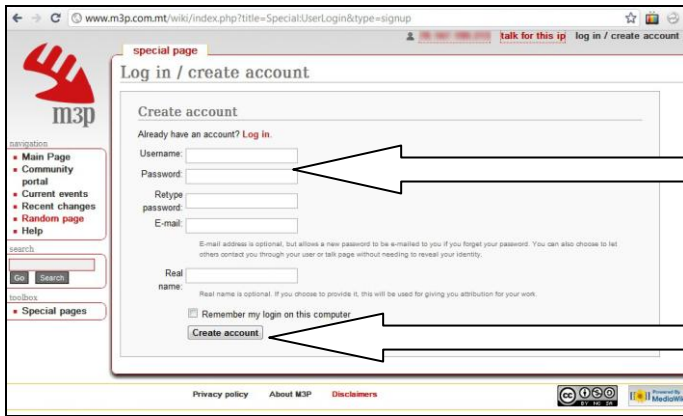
www.m3p.com.mt/wiki/index.php?title=Special:UserLogin&type=signup

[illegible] talk for this ip log in / create account

special page

Log in / create account

m3p

navigation
• Main Page
• Community portal
• Current events
• Recent changes
• Random page
• Help

search

Go Search

toolbox
• Special pages

Create account

Already have an account? Log in.

Username:
Password:
Retype password:
E-mail:

E-mail address is optional, but allows a new password to be e-mailed to you if you forget your password. You can also choose to let others contact you through your user or talk page without needing to reveal your identity.

Real name:

Real name is optional. If you choose to provide it, this will be used for giving you attribution for your work.

Remember my login on this computer

Create account

Privacy policy About M3P Disclaimers

BY NC SA

Powered By MediaWiki